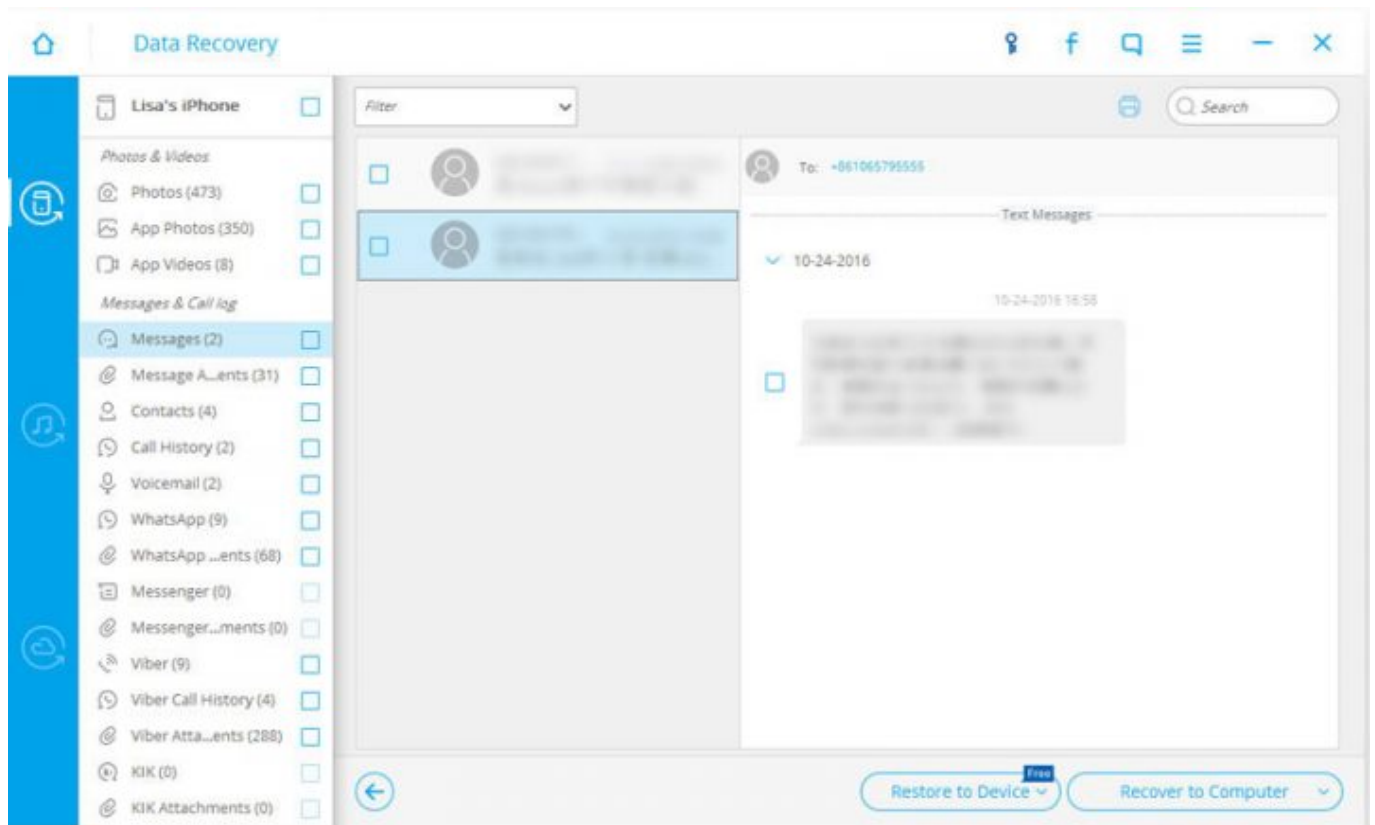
Data Recovery

Lisa's iPhone

Photos & Videos
Photos (473)
App Photos (350)
App Videos (8)
Messages & Call log
Messages (2)
Message A...ents (31)
Contacts (4)
Call History (2)
Voicemail (2)
WhatsApp (9)
WhatsApp ...ents (68)
Messenger (0)
Messenger...ments (0)
Viber (9)
Viber Call History (4)
Viber Atta...ents (288)
KIK (0)
KIK Attachments (0)

Filter

Search

To: +861065795555

Text Messages

10-24-2016

10-24-2016 16:58

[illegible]

Free
Restore to Device

Recover to Computer